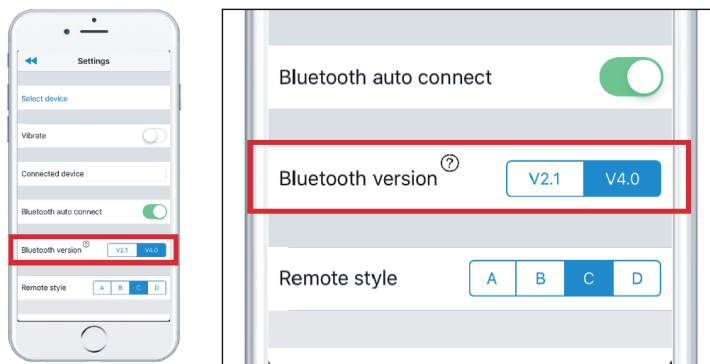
Settings

Select device

Vibrate

Connected device

Bluetooth auto connect

Bluetooth version ?
V2.1 V4.0

Remote style
A B C D

Bluetooth auto connect

Bluetooth version ?
V2.1 V4.0

Remote style
A B C D